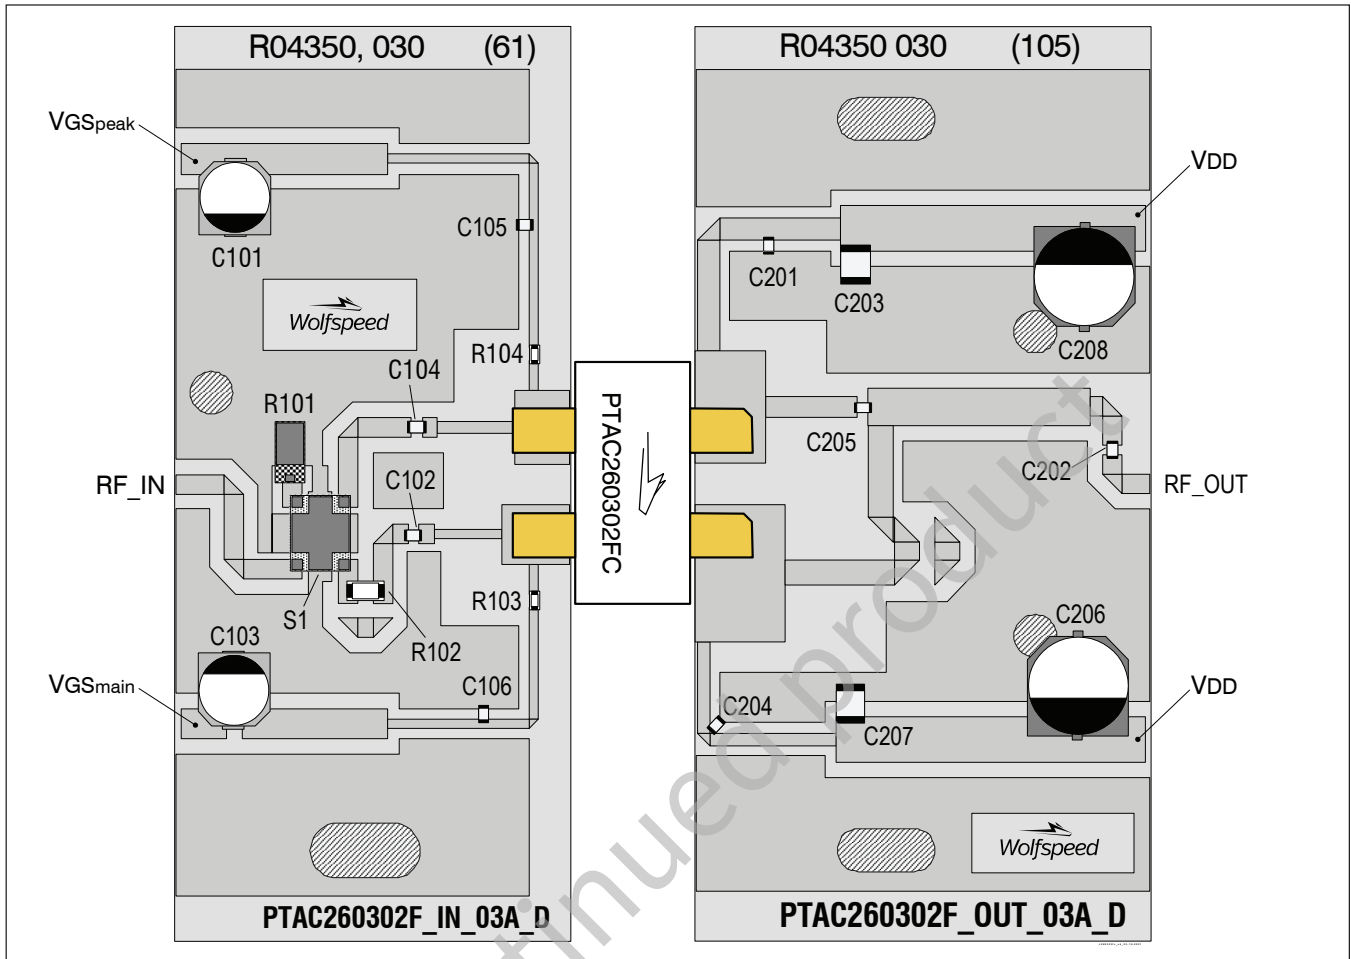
R04350, 030 (61)

R04350 030 (105)

VGSpeak

C101

C105

Wolfspeed

C104

R104

R101

RF_IN

C102

S1

R102

R103

C103

VGSmain

C106

PTAC260302F_IN_03A_D

PTAC260302FC

VDD

C201

C203

C208

C205

C202

RF_OUT

C206

VDD

C204

C207

Wolfspeed

PTAC260302F_OUT_03A_D

Discontinued product